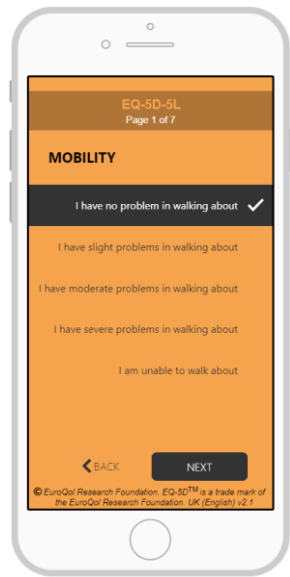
EQ-5D-5L
Page 1 of 7

MOBILITY

I have no problem in walking about

I have slight problems in walking about

I have moderate problems in walking about

I have severe problems in walking about

I am unable to walk about

BACK

NEXT

© EuroQol Research Foundation. EQ-5D$^{TM}$ is a trade mark of the EuroQol Research Foundation. UK (English) v2.1